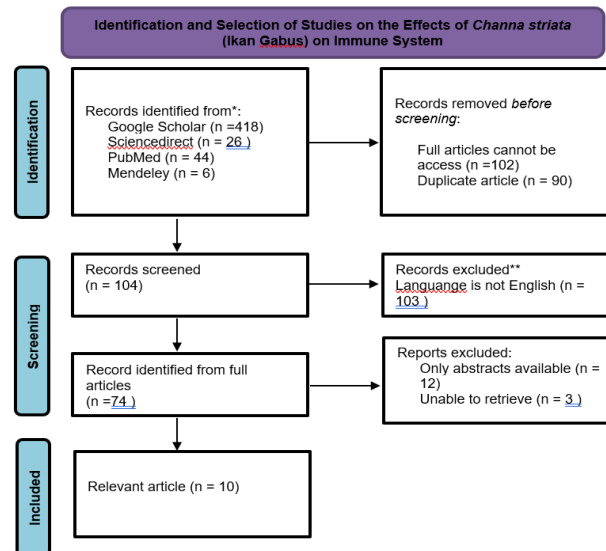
Identification and Selection of Studies on the Effects of *Channa striata* (Ikan Gabus) on Immune System

Identification

Records identified from*:
Google Scholar (n =418)
Sciencedirect (n = 26 )
PubMed (n = 44)
Mendeley (n = 6)

Records removed *before screening*:
Full articles cannot be access (n =102)
Duplicate article (n = 90)

Screening

Records screened
(n = 104)

Records excluded**
Languange is not English (n = 103 )

Record identified from full articles
(n =74 )

Reports excluded:
Only abstracts available (n = 12)
Unable to retrieve (n = 3 )

Included

Relevant article (n = 10)